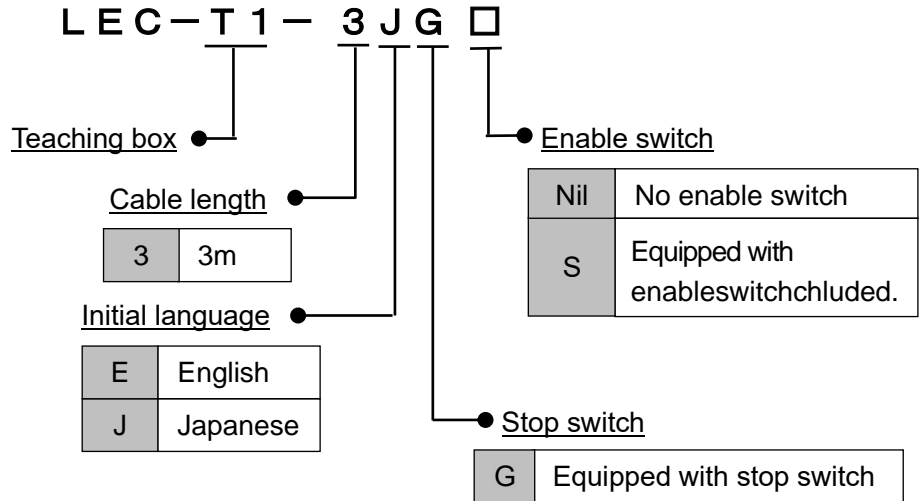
LEC−T1− 3JG □

Teaching box

Cable length

| 3 | 3m |
|---|---|

Initial language

| E | English |
|---|---|
| J | Japanese |

Enable switch

| Nil | No enable switch |
|---|---|
| S | Equipped with enableswitchchluded. |

Stop switch

| G | Equipped with stop switch |
|---|---|